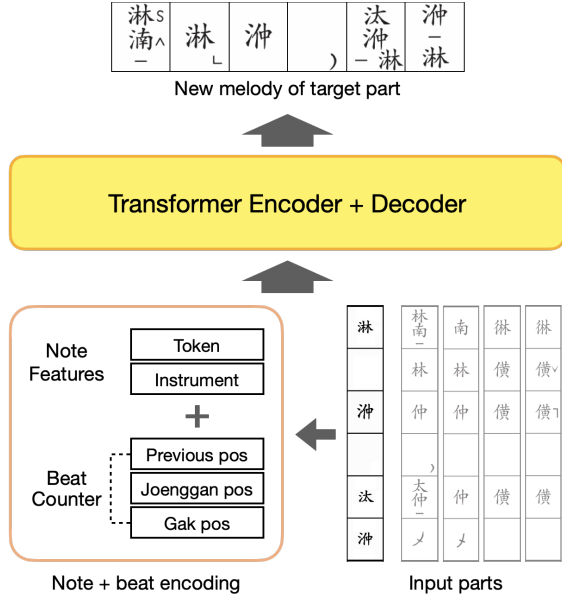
淋 湳 ㇀ 淋 ㇄ 㳞 ) 汰 㳞 ㇀ 淋 㳞 ㇀ 淋

New melody of target part

Transformer Encoder + Decoder

Note Features

Token

Instrument

+

Beat Counter

Previous pos

Joenggan pos

Gak pos

Note + beat encoding

淋 㳞 汰 㳞

林 南 南 僙 僙
林 林 僙 僙
仲 仲 僙 僙
太 仲 仲 僙 僙

Input parts